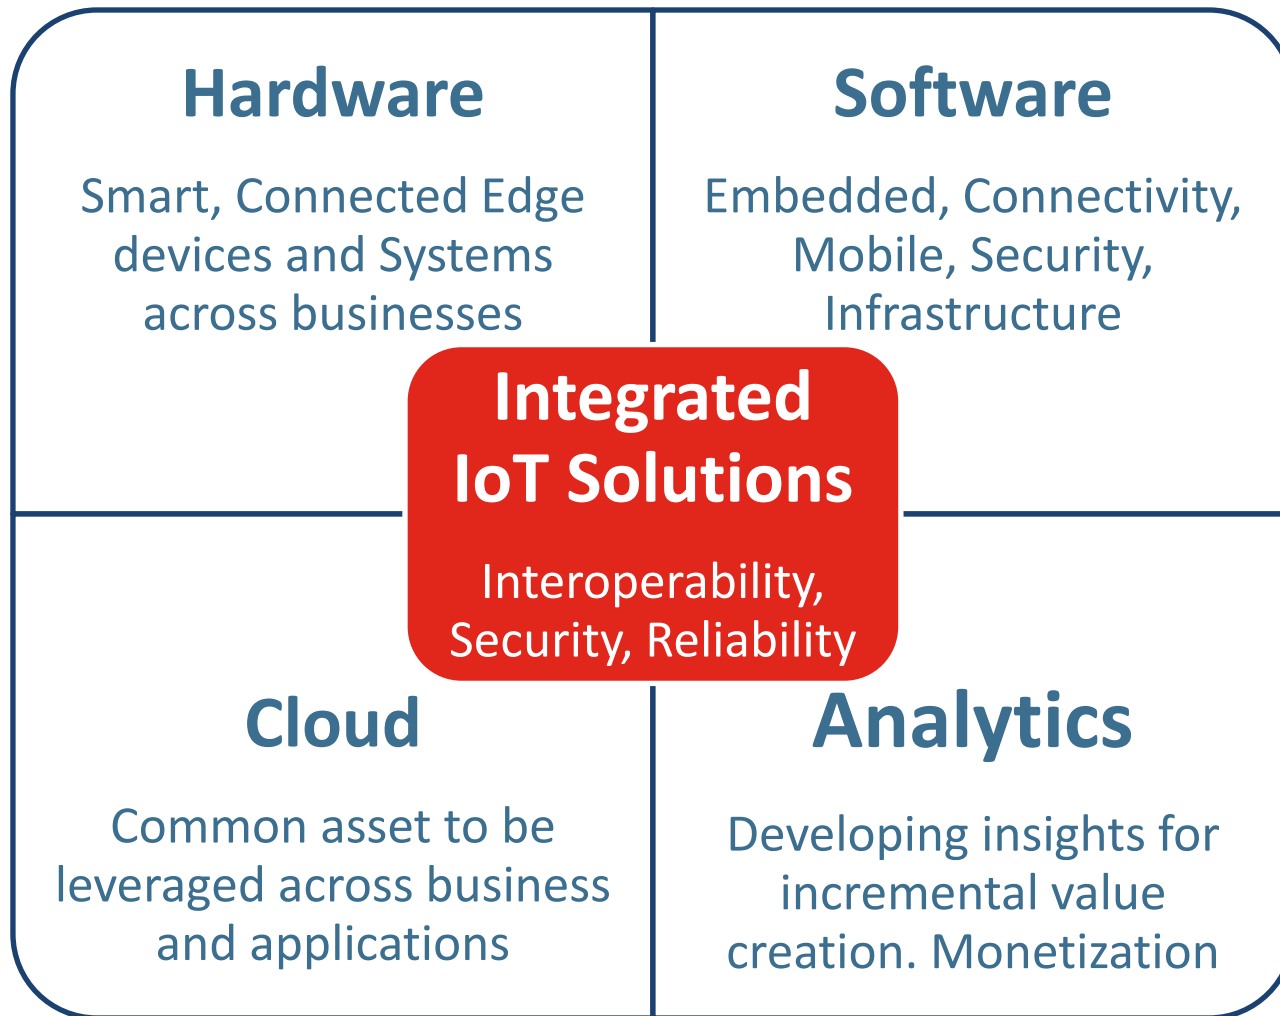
Hardware

Smart, Connected Edge devices and Systems across businesses

Software

Embedded, Connectivity, Mobile, Security, Infrastructure

Integrated IoT Solutions

Interoperability, Security, Reliability

Cloud

Common asset to be leveraged across business and applications

Analytics

Developing insights for incremental value creation. Monetization